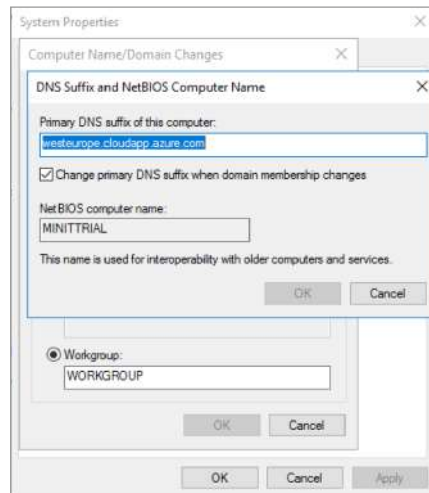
System Properties
×
Computer Name/Domain Changes
×
DNS Suffix and NetBIOS Computer Name
×
Primary DNS suffix of this computer:
westeurope.cloudapp.azure.com
Change primary DNS suffix when domain membership changes
NetBIOS computer name:
MINITTRIAL
This name is used for interoperability with older computers and services.
OK
Cancel
Workgroup:
WORKGROUP
OK
Cancel
OK
Cancel
Apply